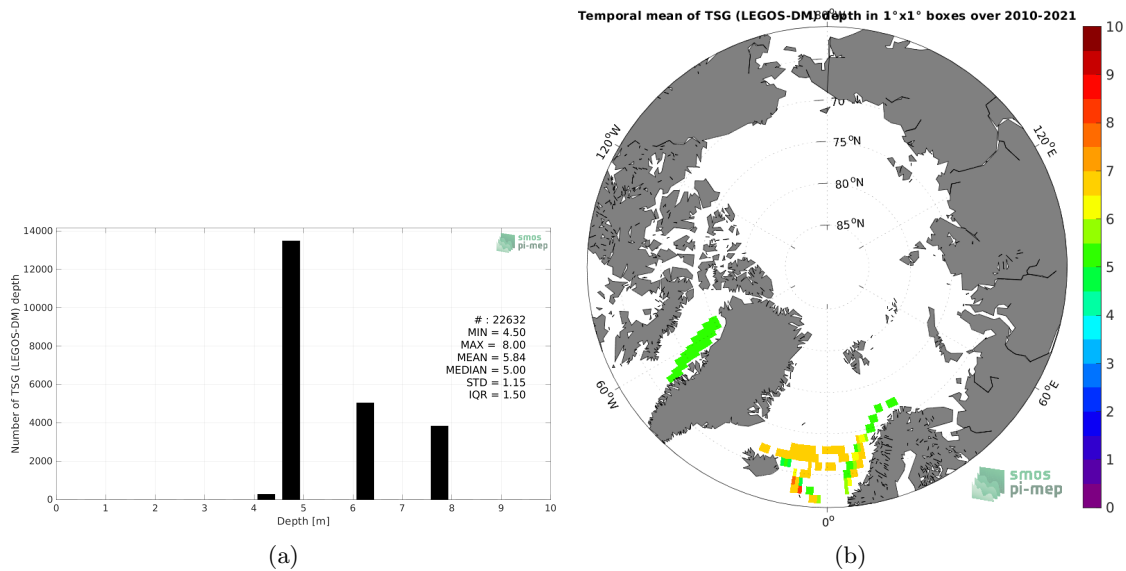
smos
pi-mep

Number of TSG (LEGOS-DM) depth

14000
12000
10000
8000
6000
4000
2000
0

# : 22632
MIN = 4.50
MAX = 8.00
MEAN = 5.84
MEDIAN = 5.00
STD = 1.15
IQR = 1.50

0 1 2 3 4 5 6 7 8 9 10
Depth [m]

(a)

Temporal mean of TSG (LEGOS-DM) depth in 1°x1° boxes over 2010-2021

180°
70
75 °N
80 °N
85 °N
120°W
120°E
60°W
60°E
0°

smos
pi-mep

10
9
8
7
6
5
4
3
2
1
0

(b)